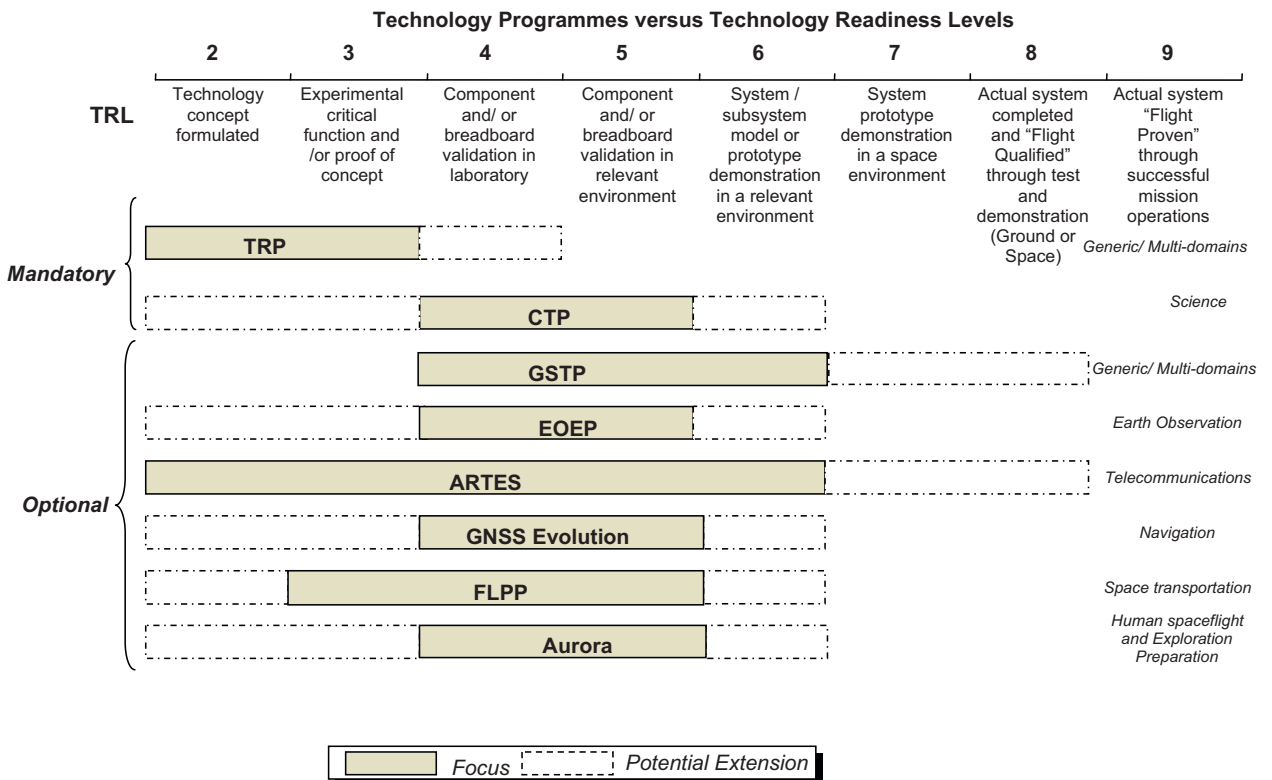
Technology Programmes versus Technology Readiness Levels

| TRL | 2 | 3 | 4 | 5 | 6 | 7 | 8 | 9 |
|---|---|---|---|---|---|---|---|---|
| | Technology concept formulated | Experimental critical function and /or proof of concept | Component and/ or breadboard validation in laboratory | Component and/ or breadboard validation in relevant environment | System / subsystem model or prototype demonstration in a relevant environment | System prototype demonstration in a space environment | Actual system completed and "Flight Qualified" through test and demonstration (Ground or Space) | Actual system "Flight Proven" through successful mission operations |

Mandatory
TRP
Generic/ Multi-domains
CTP
Science

Optional
GSTP
Generic/ Multi-domains
EOEP
Earth Observation
ARTES
Telecommunications
GNSS Evolution
Navigation
FLPP
Space transportation
Aurora
Human spaceflight and Exploration Preparation

Focus
Potential Extension